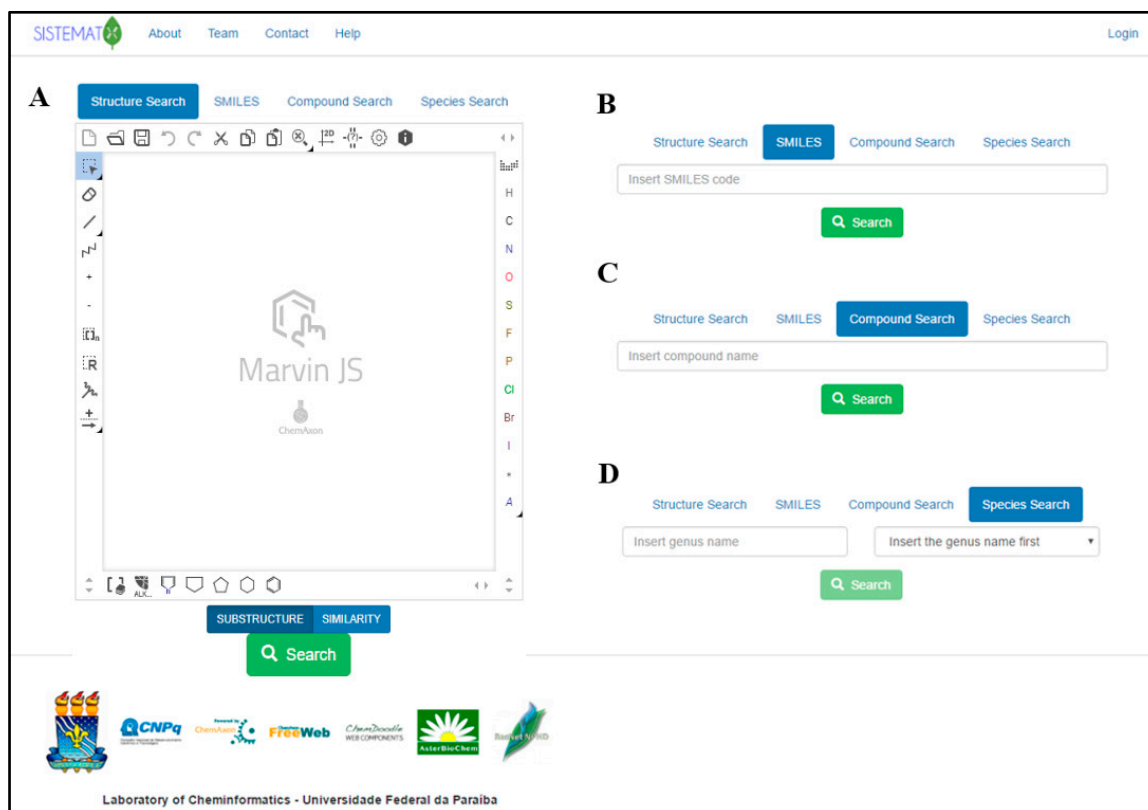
SISTEMAT About Team Contact Help Login

A

Structure Search SMILES Compound Search Species Search

H
C
N
O
S
F
P
Cl
Br
I
A

Marvin JS

ChemAxon

SUBSTRUCTURE SIMILARITY

Search

B

Structure Search SMILES Compound Search Species Search

Insert SMILES code

Search

C

Structure Search SMILES Compound Search Species Search

Insert compound name

Search

D

Structure Search SMILES Compound Search Species Search

Insert genus name

Insert the genus name first

Search

CNPq ChemAxon FreeWeb ChemDoodle WEB COMPONENTS AsterBioChem

Laboratory of Cheminformatics - Universidade Federal da Paraiba